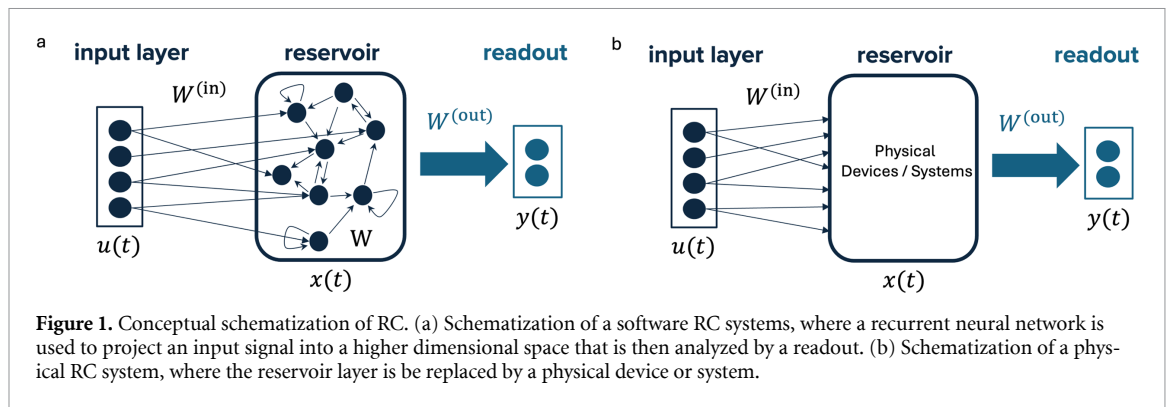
a

input layer

reservoir

readout

$W^{(\text{in})}$

$W^{(\text{out})}$

W

$u(t)$

$x(t)$

$y(t)$

b

input layer

reservoir

readout

$W^{(\text{in})}$

Physical Devices / Systems

$W^{(\text{out})}$

$u(t)$

$x(t)$

$y(t)$

**Figure 1.** Conceptual schematization of RC. (a) Schematization of a software RC systems, where a recurrent neural network is used to project an input signal into a higher dimensional space that is then analyzed by a readout. (b) Schematization of a physical RC system, where the reservoir layer is be replaced by a physical device or system.